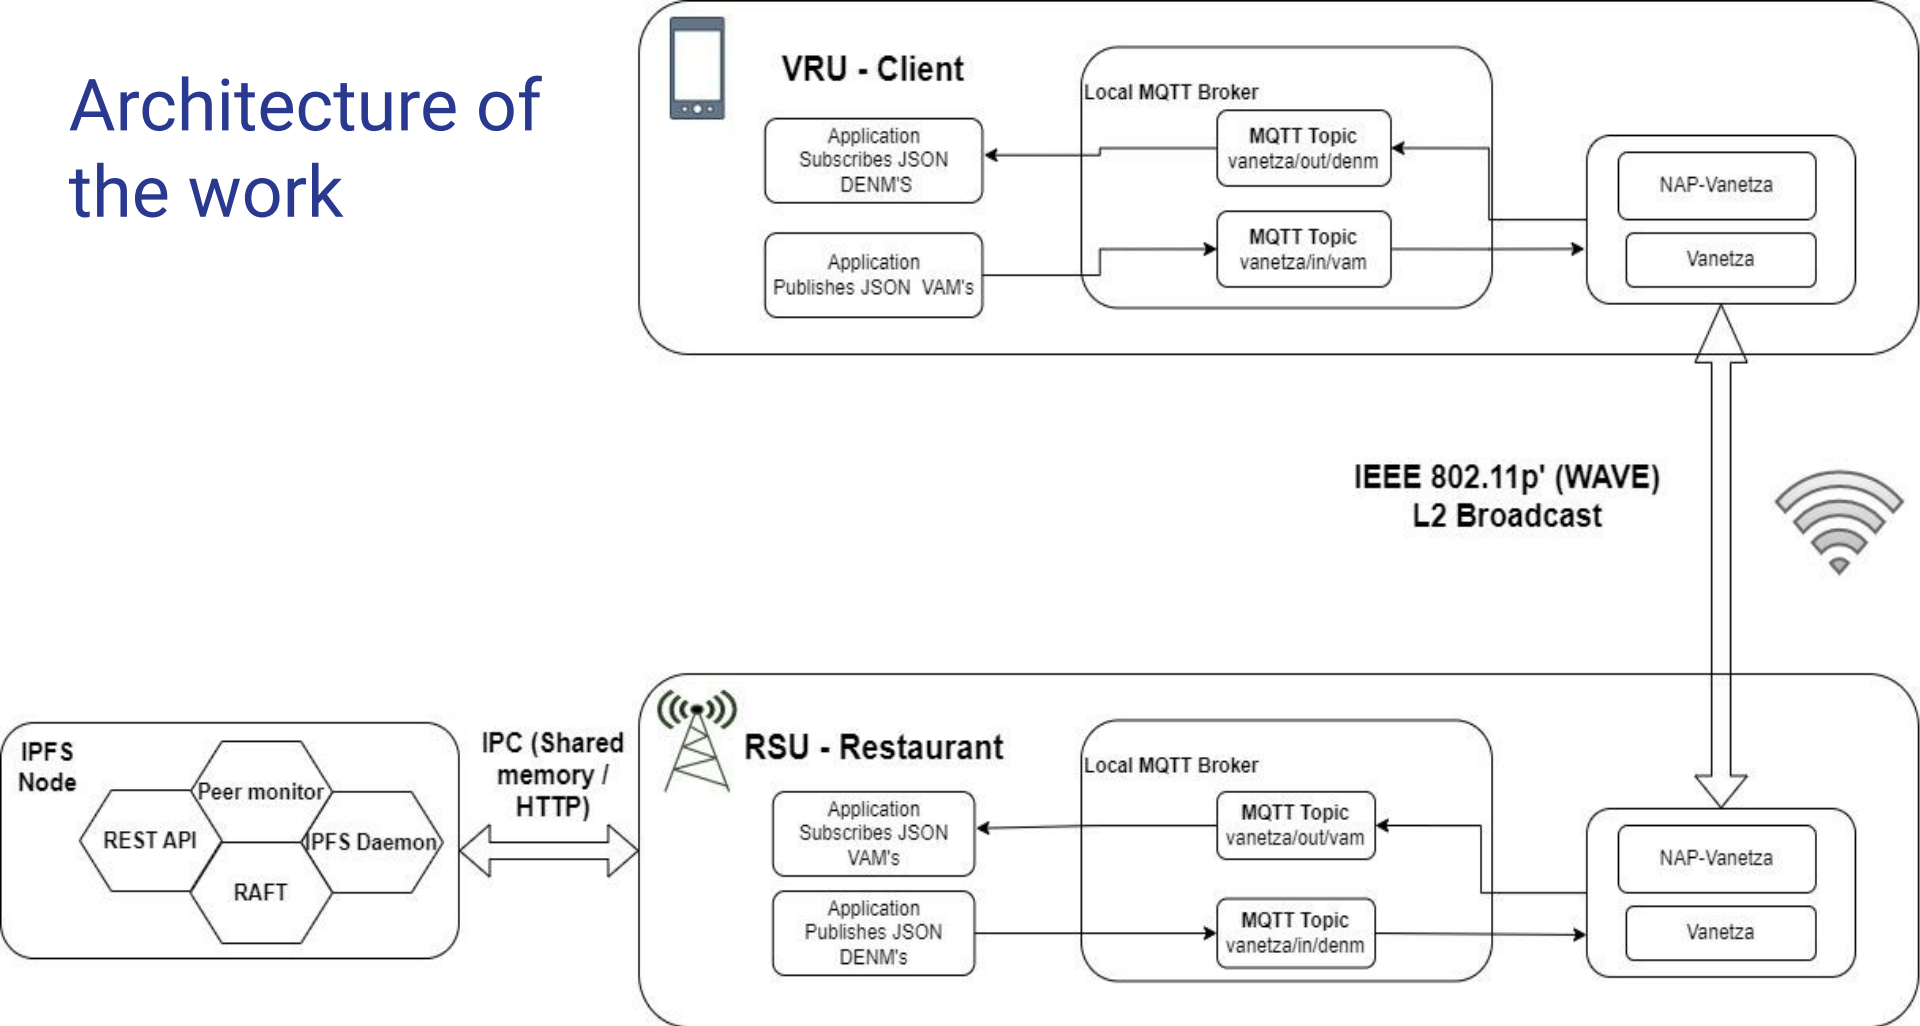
Architecture of the work

VRU - Client

Local MQTT Broker

Application Subscribes JSON DENM'S

MQTT Topic vanetza/out/denm

Application Publishes JSON VAM's

MQTT Topic vanetza/in/vam

NAP-Vanetza

Vanetza

IEEE 802.11p' (WAVE) L2 Broadcast

IPFS Node

Peer monitor

REST API

IPFS Daemon

RAFT

IPC (Shared memory / HTTP)

RSU - Restaurant

Local MQTT Broker

Application Subscribes JSON VAM's

MQTT Topic vanetza/out/vam

Application Publishes JSON DENM's

MQTT Topic vanetza/in/denm

NAP-Vanetza

Vanetza